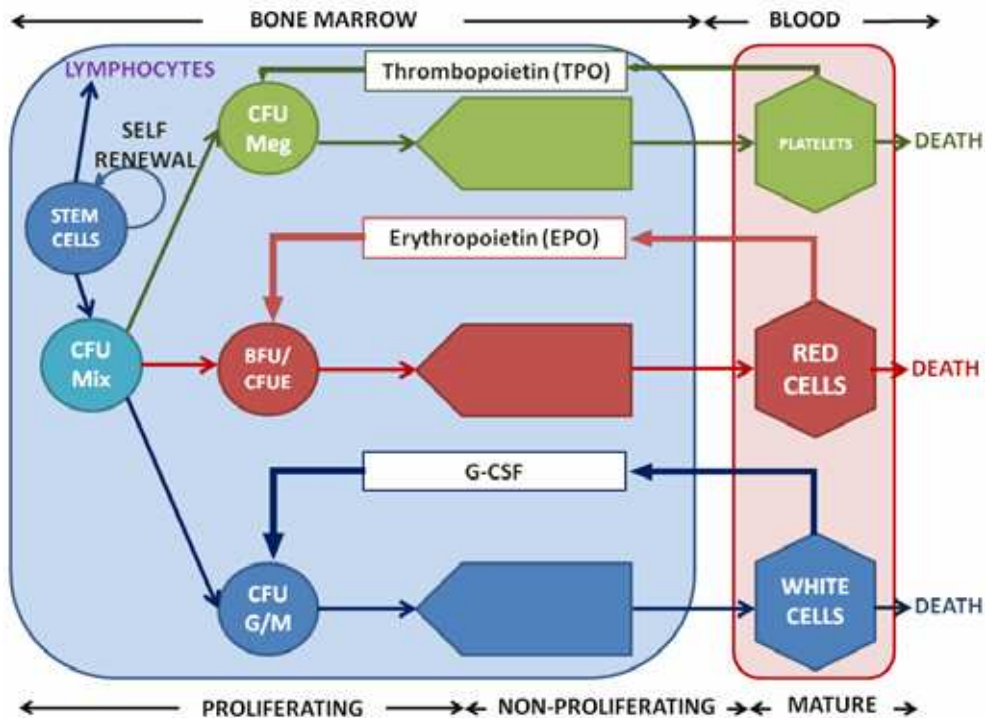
BONE MARROW

BLOOD

LYMPHOCYTES

Thrombopoietin (TPO)

CFU Meg

SELF RENEWAL

PLATELETS

DEATH

STEM CELLS

Erythropoietin (EPO)

CFU Mix

BFU/ CFUE

RED CELLS

DEATH

G-CSF

CFU G/M

WHITE CELLS

DEATH

PROLIFERATING

NON-PROLIFERATING

MATURE